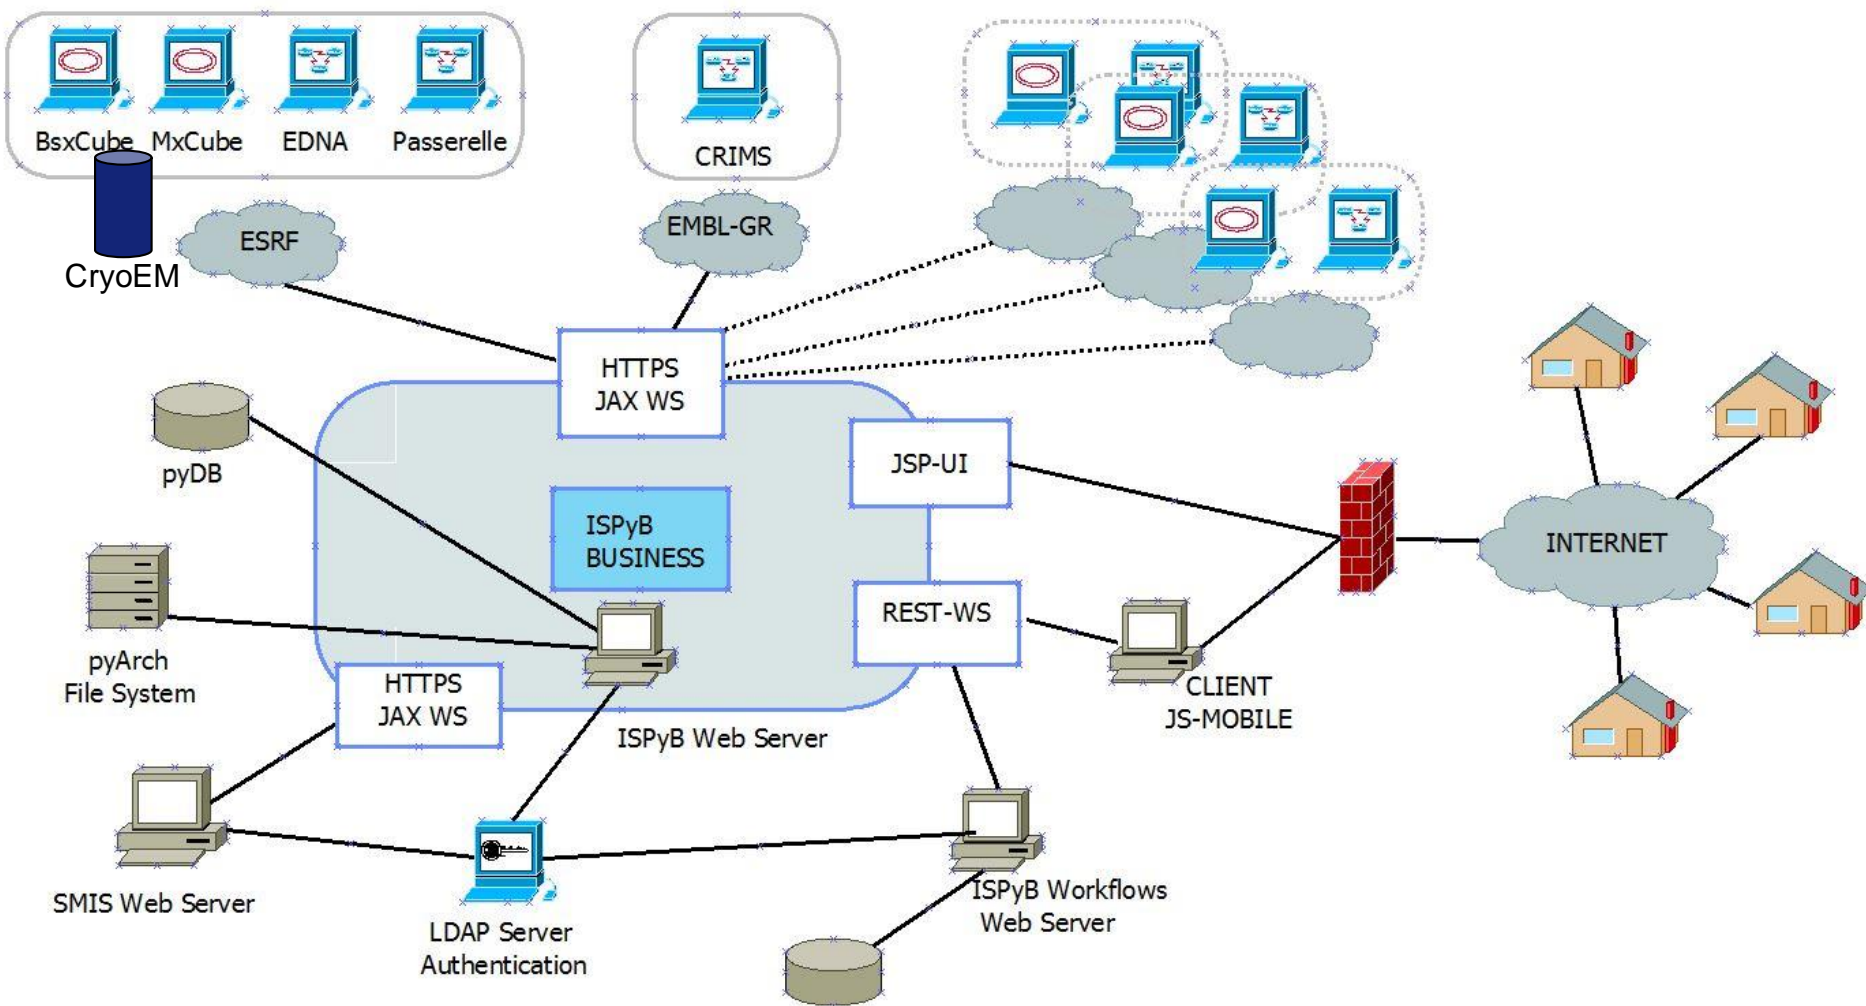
BsxCube MxCube EDNA Passerelle

CRIMS

CryoEM

ESRF

EMBL-GR

HTTPS
JAX WS

pyDB

JSP-UI

ISPyB
BUSINESS

INTERNET

pyArch
File System

REST-WS

HTTPS
JAX WS

CLIENT
JS-MOBILE

ISPyB Web Server

SMIS Web Server

LDAP Server
Authentication

ISPyB Workflows
Web Server